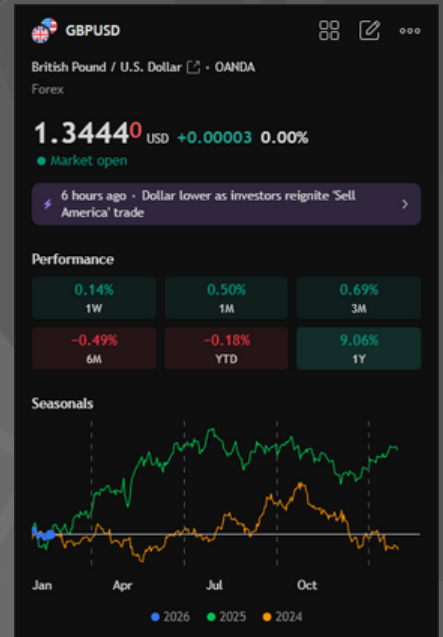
GBPUSD

British Pound / U.S. Dollar • OANDA

Forex

1.34440 USD +0.00003 0.00%

Market open

6 hours ago • Dollar lower as investors reignite 'Sell America' trade

Performance

| 0.14% 1W | 0.50% 1M | 0.69% 3M |
|---|---|---|
| −0.49% 6M | −0.18% YTD | 9.06% 1Y |

Seasonals

Jan Apr Jul Oct

2026 2025 2024